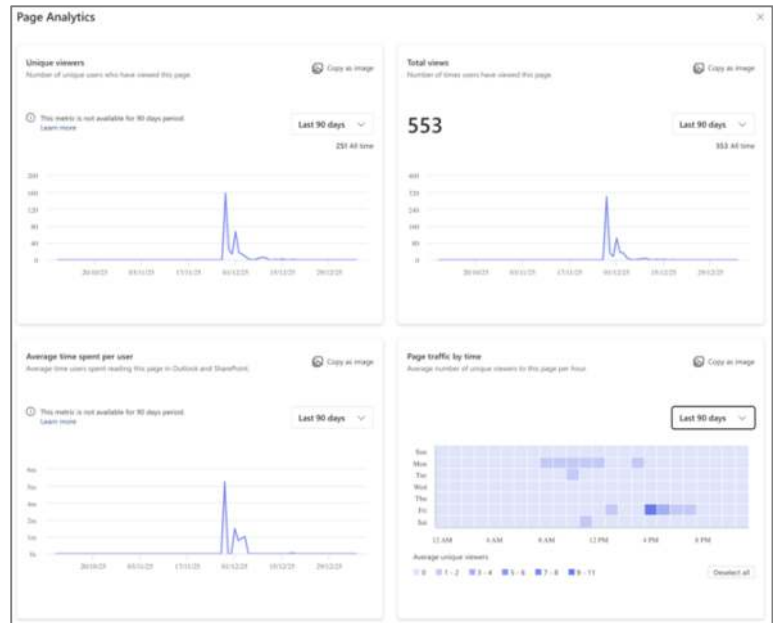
Page Analytics

×

Unique viewers
Number of unique users who have viewed this page

Copy as image

This metric is not available for 90 days period.
Learn more

Last 90 days

251 All time

200
160
120
80
40
0

20/10/25 03/11/25 17/11/25 01/12/25 15/12/25 29/12/25

Total views
Number of times users have viewed this page

Copy as image

553

Last 90 days

553 All time

400
320
240
160
80
0

20/10/25 03/11/25 17/11/25 01/12/25 15/12/25 29/12/25

Average time spent per user
Average time users spent reading this page in Outlook and SharePoint.

Copy as image

This metric is not available for 90 days period.
Learn more

Last 90 days

4m
3m
2m
2m
1m
0s

20/10/25 03/11/25 17/11/25 01/12/25 15/12/25 29/12/25

Page traffic by time
Average number of unique viewers to this page per hour

Copy as image

Last 90 days

Sun
Mon
Tue
Wed
Thu
Fri
Sat

12 AM 4 AM 8 AM 12 PM 4 PM 8 PM

Average unique viewers

0 1 - 2 3 - 4 5 - 6 7 - 8 9 - 11

Deselect all